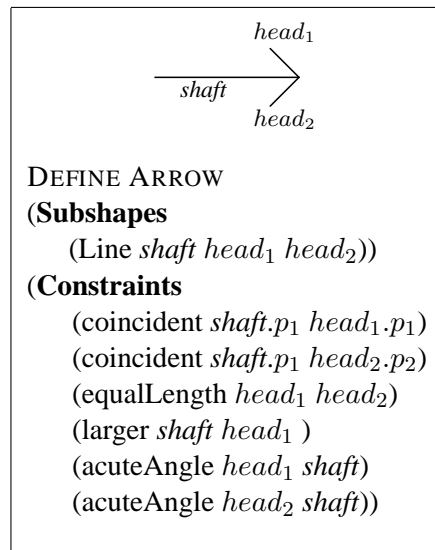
$head_1$

shaft

$head_2$

DEFINE ARROW
(**Subshapes**
(Line *shaft* $head_1$ $head_2$))
(**Constraints**
(coincident *shaft*.$p_1$ $head_1$.$p_1$)
(coincident *shaft*.$p_1$ $head_2$.$p_2$)
(equalLength $head_1$ $head_2$)
(larger *shaft* $head_1$ )
(acuteAngle $head_1$ *shaft*)
(acuteAngle $head_2$ *shaft*))